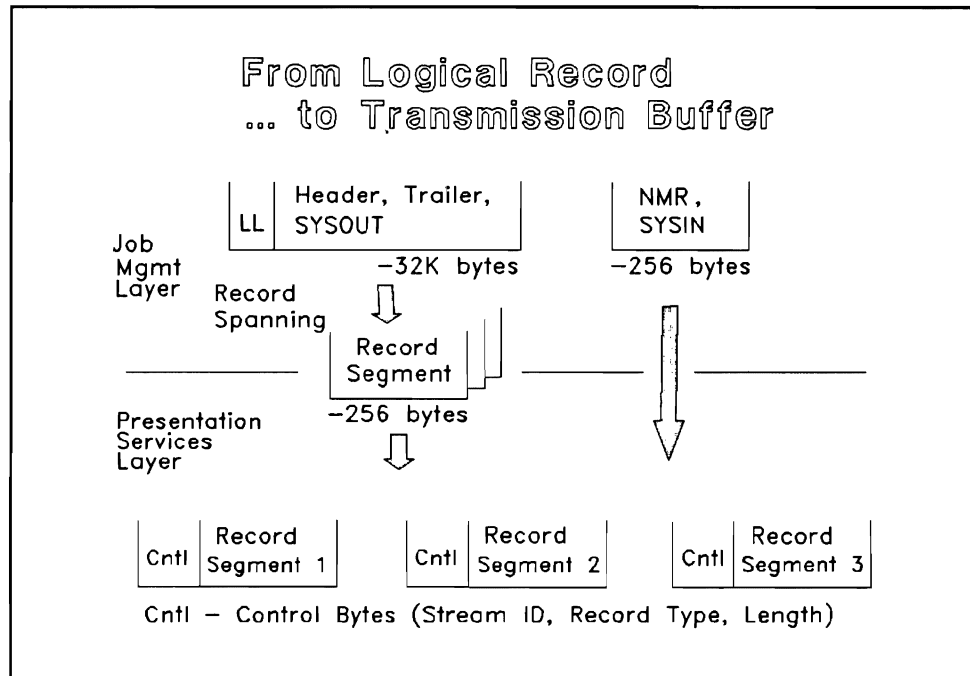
From Logical Record
... to Transmission Buffer

| LL | Header, Trailer, SYSOUT |
|---|---|

-32K bytes

| NMR, SYSIN |
|---|

-256 bytes

Job Mgmt Layer

Record Spanning

Record Segment

-256 bytes

Presentation Services Layer

| Cntl | Record Segment 1 |
|---|---|

| Cntl | Record Segment 2 |
|---|---|

| Cntl | Record Segment 3 |
|---|---|

Cntl – Control Bytes (Stream ID, Record Type, Length)